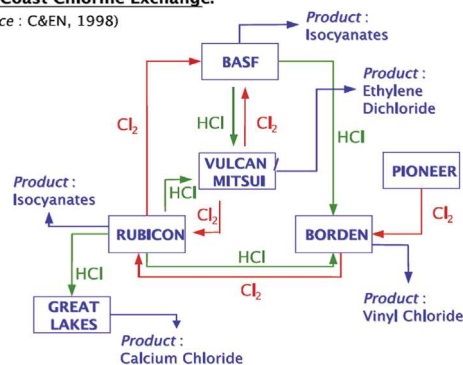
Coast Chlorine Exchange:
ce : C&EN, 1998)

Product : Isocyanates

BASF

Product : Ethylene Dichloride

$Cl_2$

HCl

$Cl_2$

HCl

VULCAN / MITSUI

HCl

PIONEER

Product : Isocyanates

$Cl_2$

$Cl_2$

RUBICON

BORDEN

HCl

HCl

$Cl_2$

GREAT LAKES

Product : Vinyl Chloride

Product : Calcium Chloride